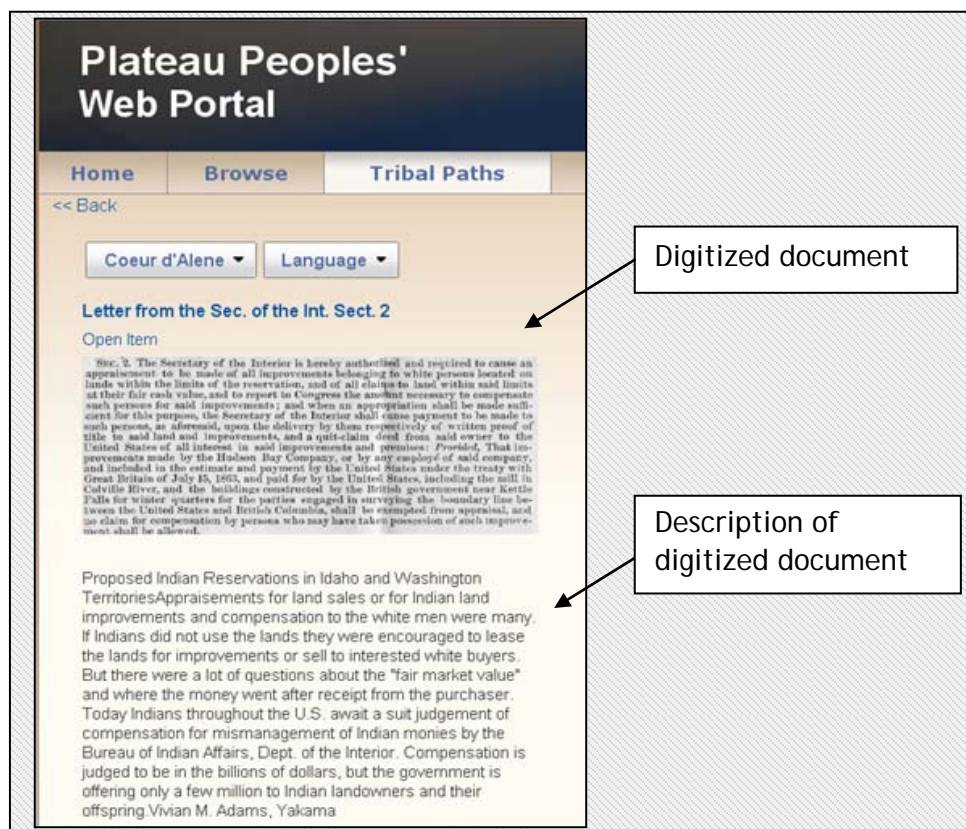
Plateau Peoples' Web Portal

Home | Browse | Tribal Paths

<< Back

Coeur d'Alene ▾ | Language ▾

Letter from the Sec. of the Int. Sect. 2

Open Item

SEC. 2. The Secretary of the Interior is hereby authorized and required to cause an appraisement to be made of all improvements belonging to white persons located on lands within the limits of the reservation, and of all claims to land within said limits at their fair cash value, and to report to Congress the amount necessary to compensate such persons for said improvements; and when an appropriation shall be made sufficient for this purpose, the Secretary of the Interior shall cause payment to be made to such persons, as aforesaid, upon the delivery by them respectively of written proof of title to said land and improvements, and a quit-claim deed from said owner to the United States of all interest in said improvements and premises: Provided, That improvements made by the Hudson Bay Company, or by any employé of said company, and included in the estimate and payment by the United States under the treaty with Great Britain of July 15, 1863, and paid for by the United States, including the mill in Colville River, and the buildings constructed by the British government near Kettle Falls for winter quarters for the parties engaged in surveying the boundary line between the United States and British Columbia, shall be exempted from appraisal, and no claim for compensation by persons who may have taken possession of such improvement shall be allowed.

Proposed Indian Reservations in Idaho and Washington TerritoriesAppraisements for land sales or for Indian land improvements and compensation to the white men were many. If Indians did not use the lands they were encouraged to lease the lands for improvements or sell to interested white buyers. But there were a lot of questions about the "fair market value" and where the money went after receipt from the purchaser. Today Indians throughout the U.S. await a suit judgement of compensation for mismanagement of Indian monies by the Bureau of Indian Affairs, Dept. of the Interior. Compensation is judged to be in the billions of dollars, but the government is offering only a few million to Indian landowners and their offspring.Vivian M. Adams, Yakama

Digitized document

Description of digitized document